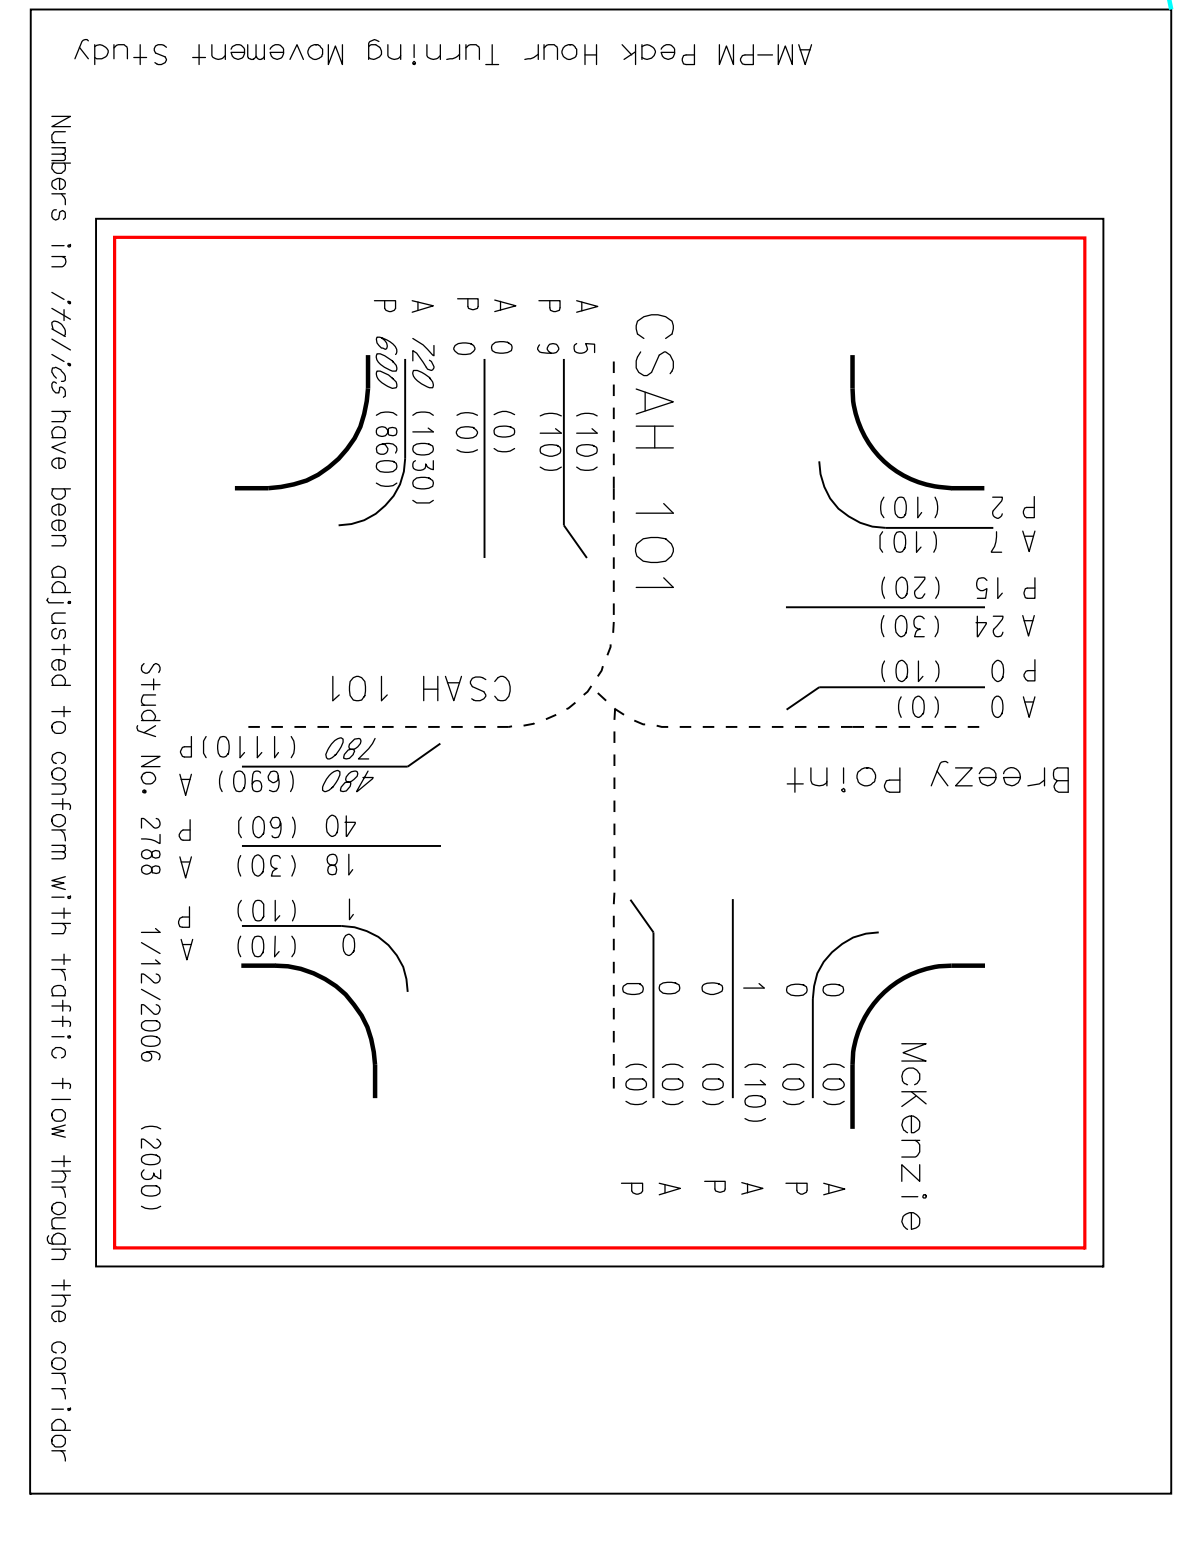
AM-PM Peak Hour Turning Movement Study

Numbers in *italics* have been adjusted to conform with traffic flow through the corridor

CSAH 101

A 5 (10)
P 9 (10)
A 0 (0)
P 0 (0)
A *720* (1030)
P *600* (860)

P 2 (10)
A 7 (10)
P 15 (20)
A 24 (30)
P 0 (10)
A 0 (0)

Breezy Point

CSAH 101

*780* (1110)P
*480* (690) A
40 (60) P
18 (30) A
1 (10) P
0 (10) A

McKenzie

A 0 (0)
P 0 (0)
A 1 (10)
P 0 (0)
A 0 (0)
P 0 (0)

Study No. 2788 1/12/2006 (2030)